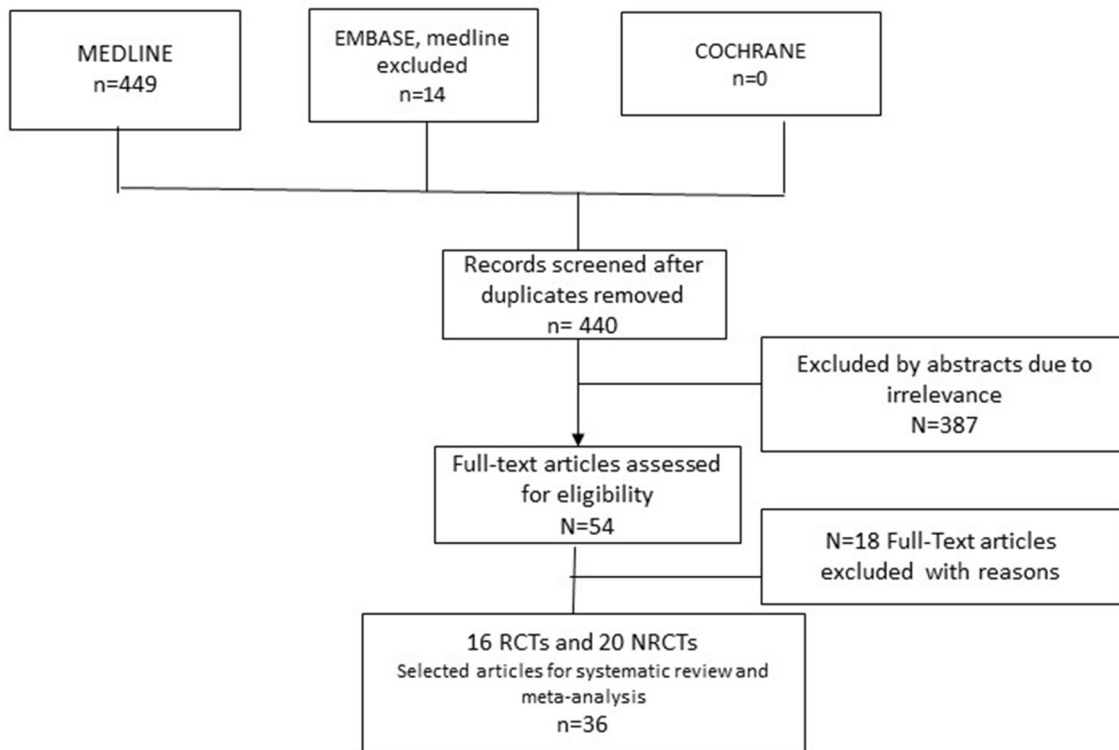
MEDLINE
n=449

EMBASE, medline excluded
n=14

COCHRANE
n=0

Records screened after duplicates removed
n= 440

Excluded by abstracts due to irrelevance
N=387

Full-text articles assessed for eligibility
N=54

N=18 Full-Text articles excluded with reasons

16 RCTs and 20 NRCTs
Selected articles for systematic review and meta-analysis
n=36